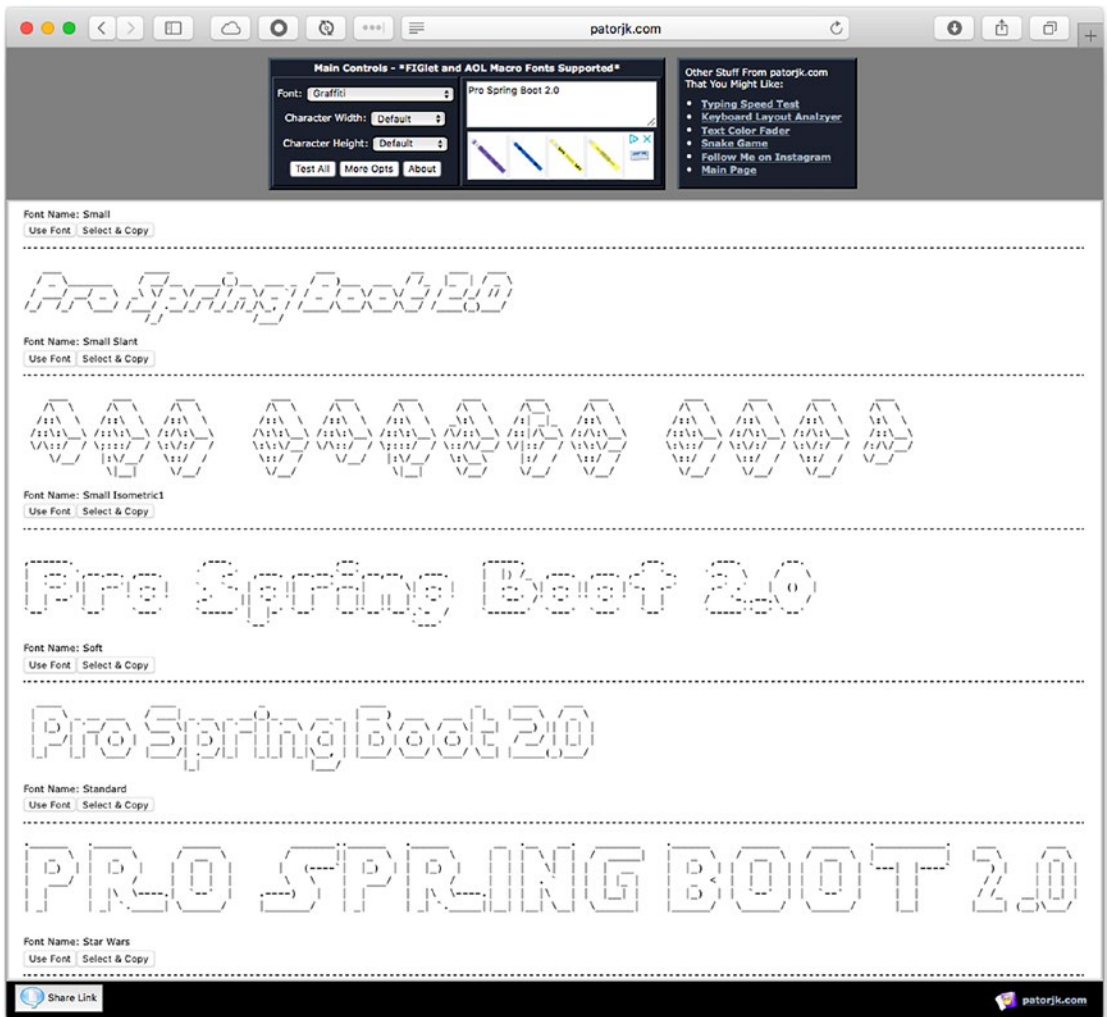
patorjk.com

Main Controls - *FIGlet and AOL Macro Fonts Supported*

Font: Graffiti

Character Width: Default

Character Height: Default

Test All | More Opts | About

Pro Spring Boot 2.0

Other Stuff From patorjk.com That You Might Like:

- Typing Speed Test
- Keyboard Layout Analzyer
- Text Color Fader
- Snake Game
- Follow Me on Instagram
- Main Page

Font Name: Small
Use Font | Select & Copy

Pro Spring Boot 2.0

Font Name: Small Slant
Use Font | Select & Copy

Font Name: Small Isometric1
Use Font | Select & Copy

Pro Spring Boot 2.0

Font Name: Soft
Use Font | Select & Copy

Pro Spring Boot 2.0

Font Name: Standard
Use Font | Select & Copy

PRO SPRING BOOT 2.0

Font Name: Star Wars
Use Font | Select & Copy

Share Link

patorjk.com